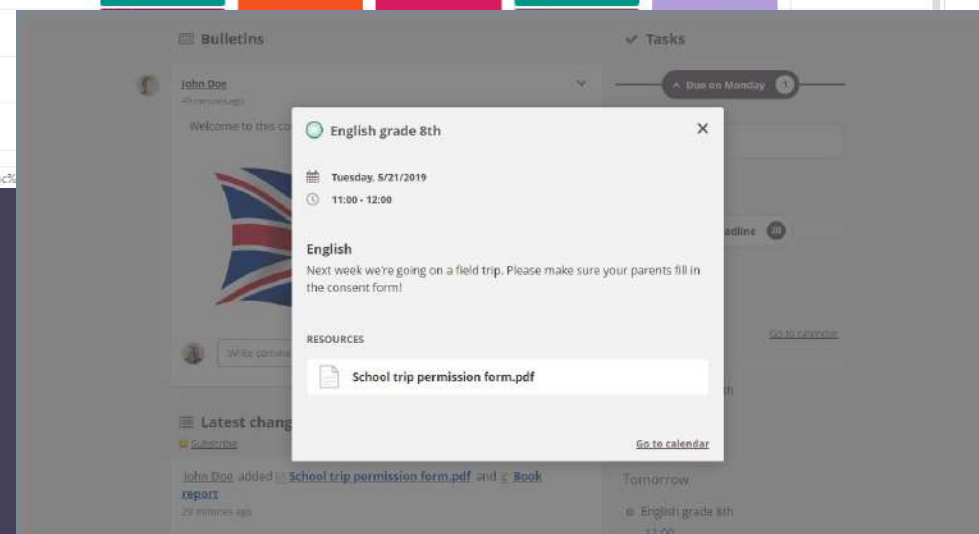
Bulletins

John Doe
40 minutes ago

Welcome to this co

Write comme

Latest chang

Subscribe

John Doe added School trip permission form.pdf and Book report
29 minutes ago

Tasks

Due on Monday 1

adline 30

Go to calendar

Tomorrow

English grade 8th

English grade 8th

Tuesday, 5/21/2019

11:00 - 12:00

English

Next week we're going on a field trip. Please make sure your parents fill in the consent form!

RESOURCES

School trip permission form.pdf

Go to calendar